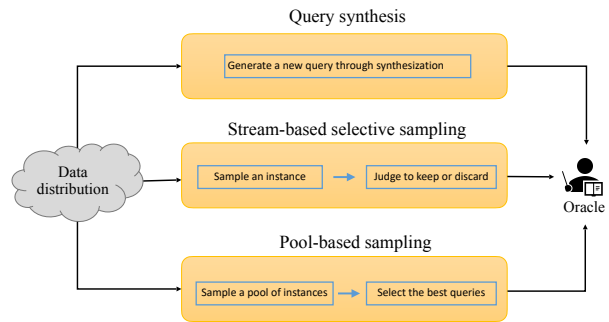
Query synthesis

Generate a new query through synthesization

Stream-based selective sampling

Data distribution

Sample an instance

Judge to keep or discard

Oracle

Pool-based sampling

Sample a pool of instances

Select the best queries